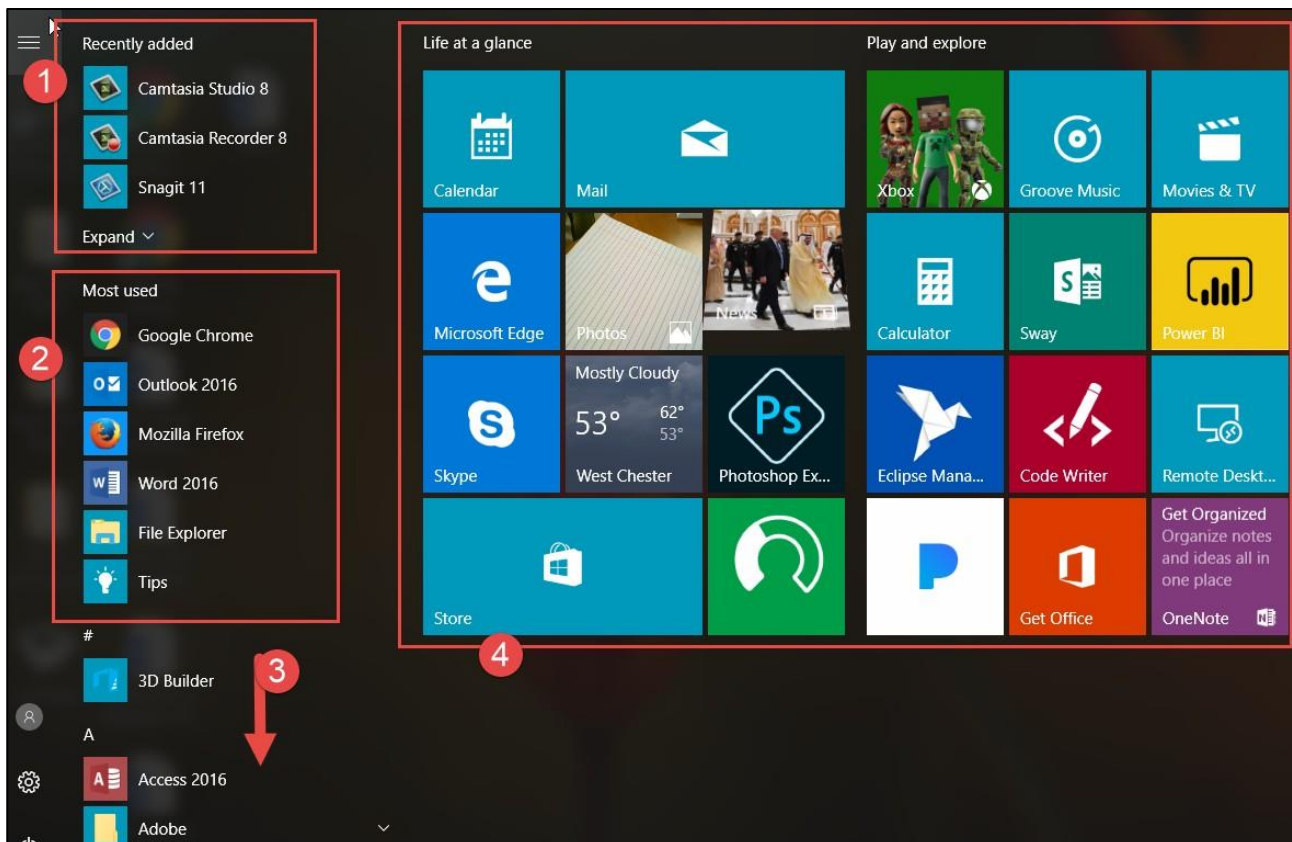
Recently added

1

Camtasia Studio 8

Camtasia Recorder 8

Snagit 11

Expand

Most used

2

Google Chrome

Outlook 2016

Mozilla Firefox

Word 2016

File Explorer

Tips

#

3

3D Builder

A

Access 2016

Adobe

Life at a glance

Calendar

Mail

Microsoft Edge

Photos

News

Skype

Mostly Cloudy

53°

62°

53°

West Chester

Photoshop Ex...

Store

Play and explore

Xbox

Groove Music

Movies & TV

Calculator

Sway

Power BI

Eclipse Mana...

Code Writer

Remote Deskt...

Get Office

Get Organized

Organize notes and ideas all in one place

OneNote

4